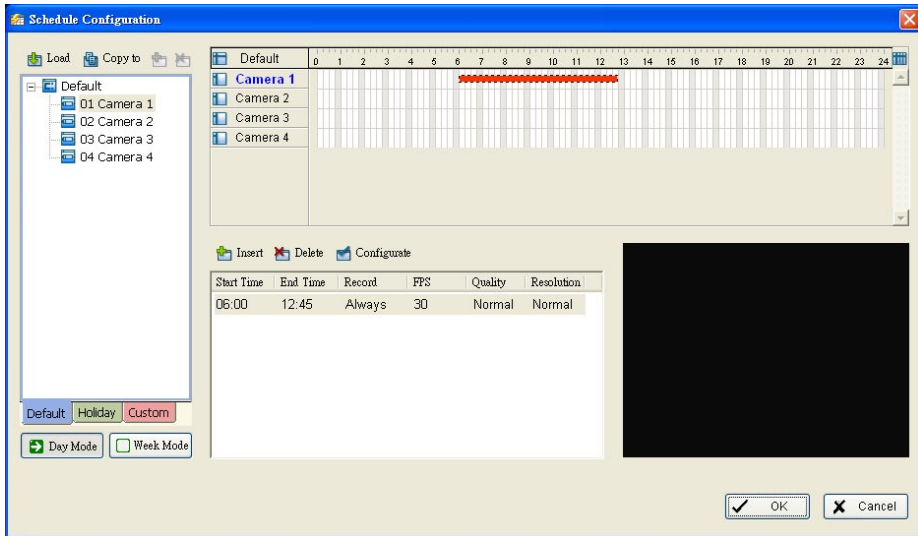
Schedule Configuration

Load Copy to

Default
01 Camera 1
02 Camera 2
03 Camera 3
04 Camera 4

Default Holiday Custom

Day Mode Week Mode

Default 0 1 2 3 4 5 6 7 8 9 10 11 12 13 14 15 16 17 18 19 20 21 22 23 24
Camera 1
Camera 2
Camera 3
Camera 4

Insert Delete Configurate

| Start Time | End Time | Record | FPS | Quality | Resolution |
|---|---|---|---|---|---|
| 06:00 | 12:45 | Always | 30 | Normal | Normal |

OK Cancel